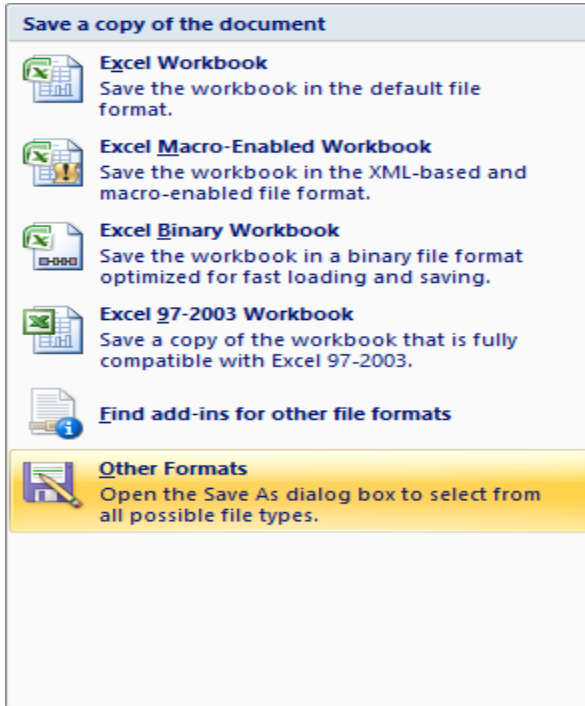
Save a copy of the document

Excel Workbook
Save the workbook in the default file format.

Excel Macro-Enabled Workbook
Save the workbook in the XML-based and macro-enabled file format.

Excel Binary Workbook
Save the workbook in a binary file format optimized for fast loading and saving.

Excel 97-2003 Workbook
Save a copy of the workbook that is fully compatible with Excel 97-2003.

Find add-ins for other file formats

Other Formats
Open the Save As dialog box to select from all possible file types.